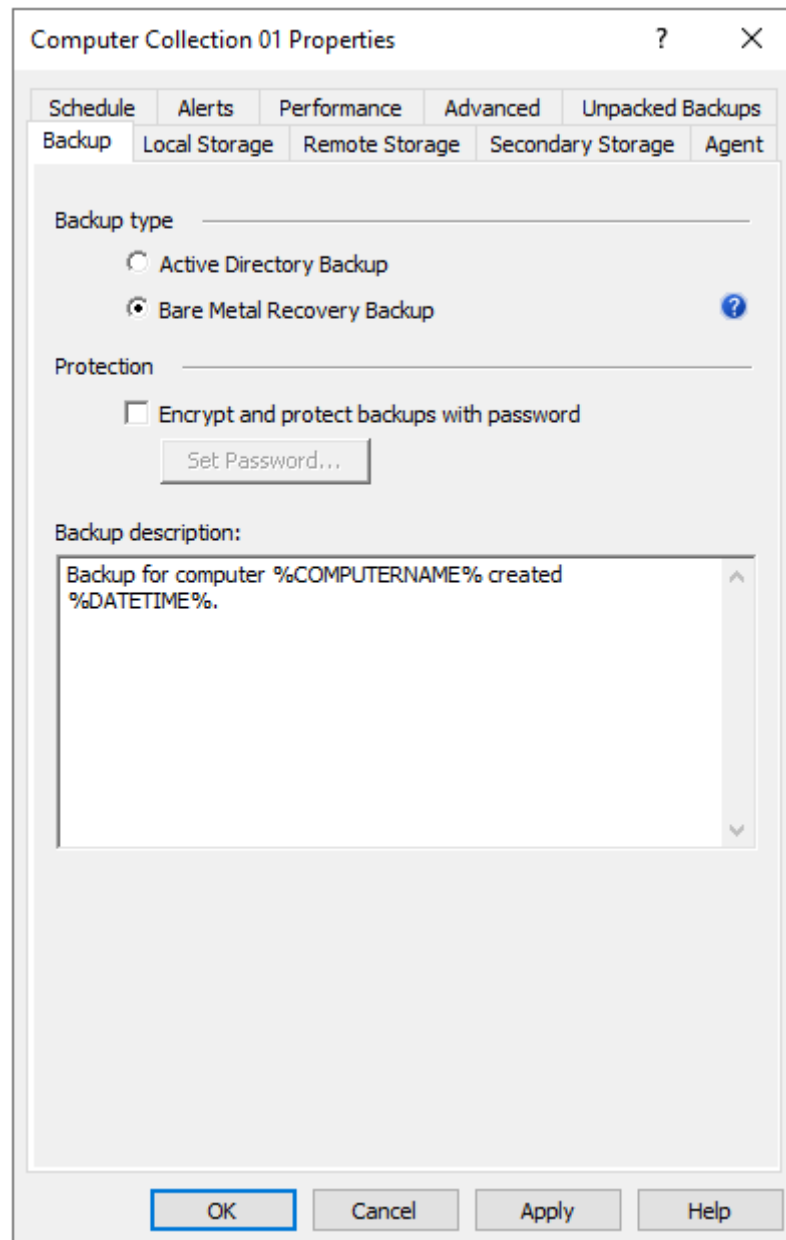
Computer Collection 01 Properties ? ×

Schedule Alerts Performance Advanced Unpacked Backups
Backup Local Storage Remote Storage Secondary Storage Agent

Backup type

Active Directory Backup

Bare Metal Recovery Backup

Protection

Encrypt and protect backups with password

Set Password...

Backup description:

Backup for computer %COMPUTERNAME% created %DATETIME%.

OK Cancel Apply Help